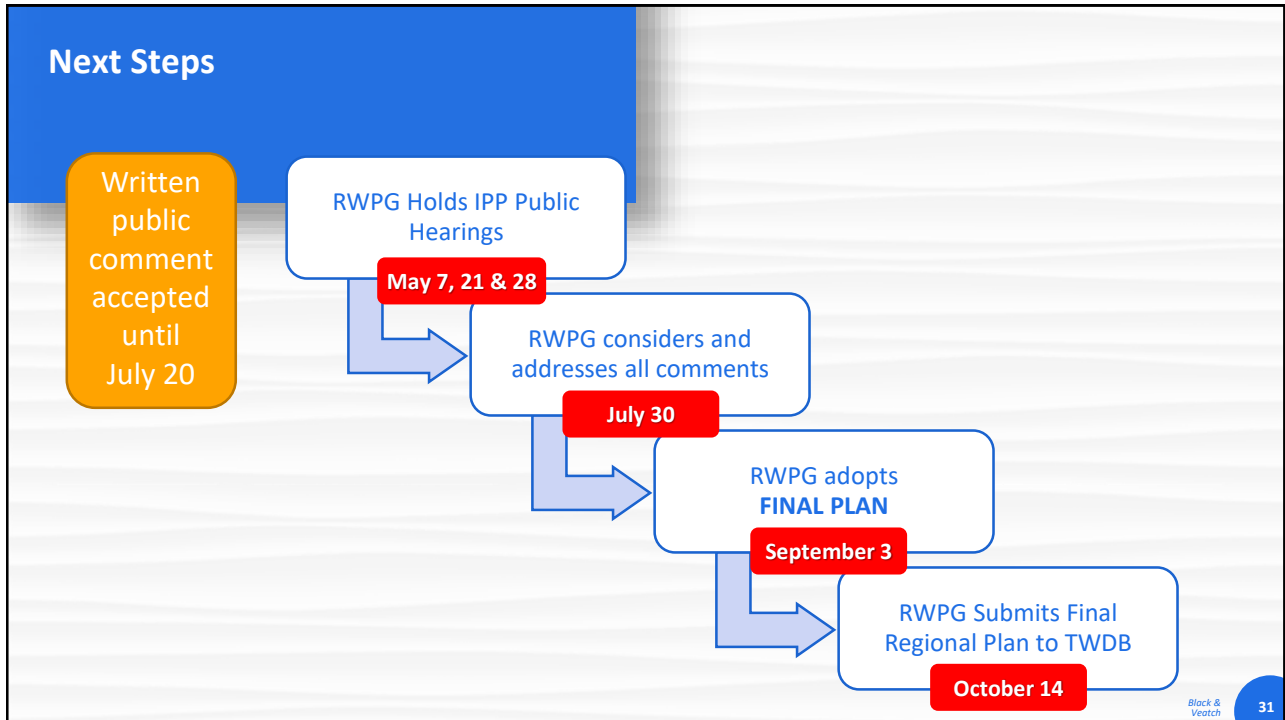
Next Steps

Written public comment accepted until July 20

RWPG Holds IPP Public Hearings

May 7, 21 & 28

RWPG considers and addresses all comments

July 30

RWPG adopts FINAL PLAN

September 3

RWPG Submits Final Regional Plan to TWDB

October 14

Black & Veatch

31